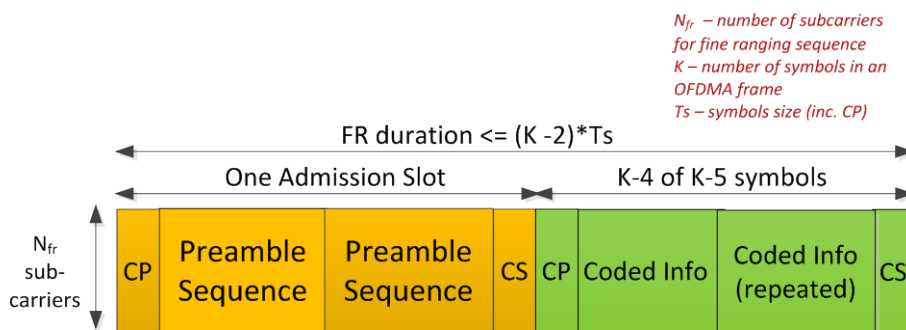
$N_{fr}$ – number of subcarriers for fine ranging sequence
K – number of symbols in an OFDMA frame
Ts – symbols size (inc. CP)

FR duration <= (K -2)*Ts

One Admission Slot

K-4 of K-5 symbols

$N_{fr}$ sub-carriers

CP

Preamble Sequence

Preamble Sequence

CS

CP

Coded Info

Coded Info (repeated)

CS